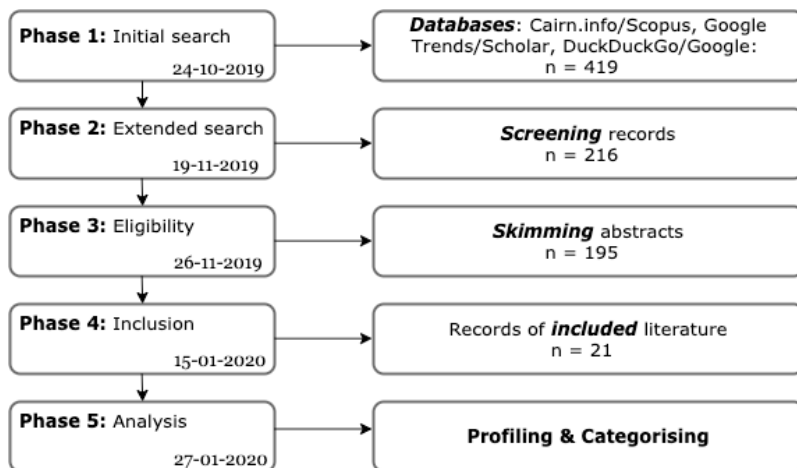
Phase 1: Initial search
24-10-2019

Databases: Cairn.info/Scopus, Google Trends/Scholar, DuckDuckGo/Google:
n = 419

Phase 2: Extended search
19-11-2019

Screening records
n = 216

Phase 3: Eligibility
26-11-2019

Skimming abstracts
n = 195

Phase 4: Inclusion
15-01-2020

Records of included literature
n = 21

Phase 5: Analysis
27-01-2020

Profiling & Categorising